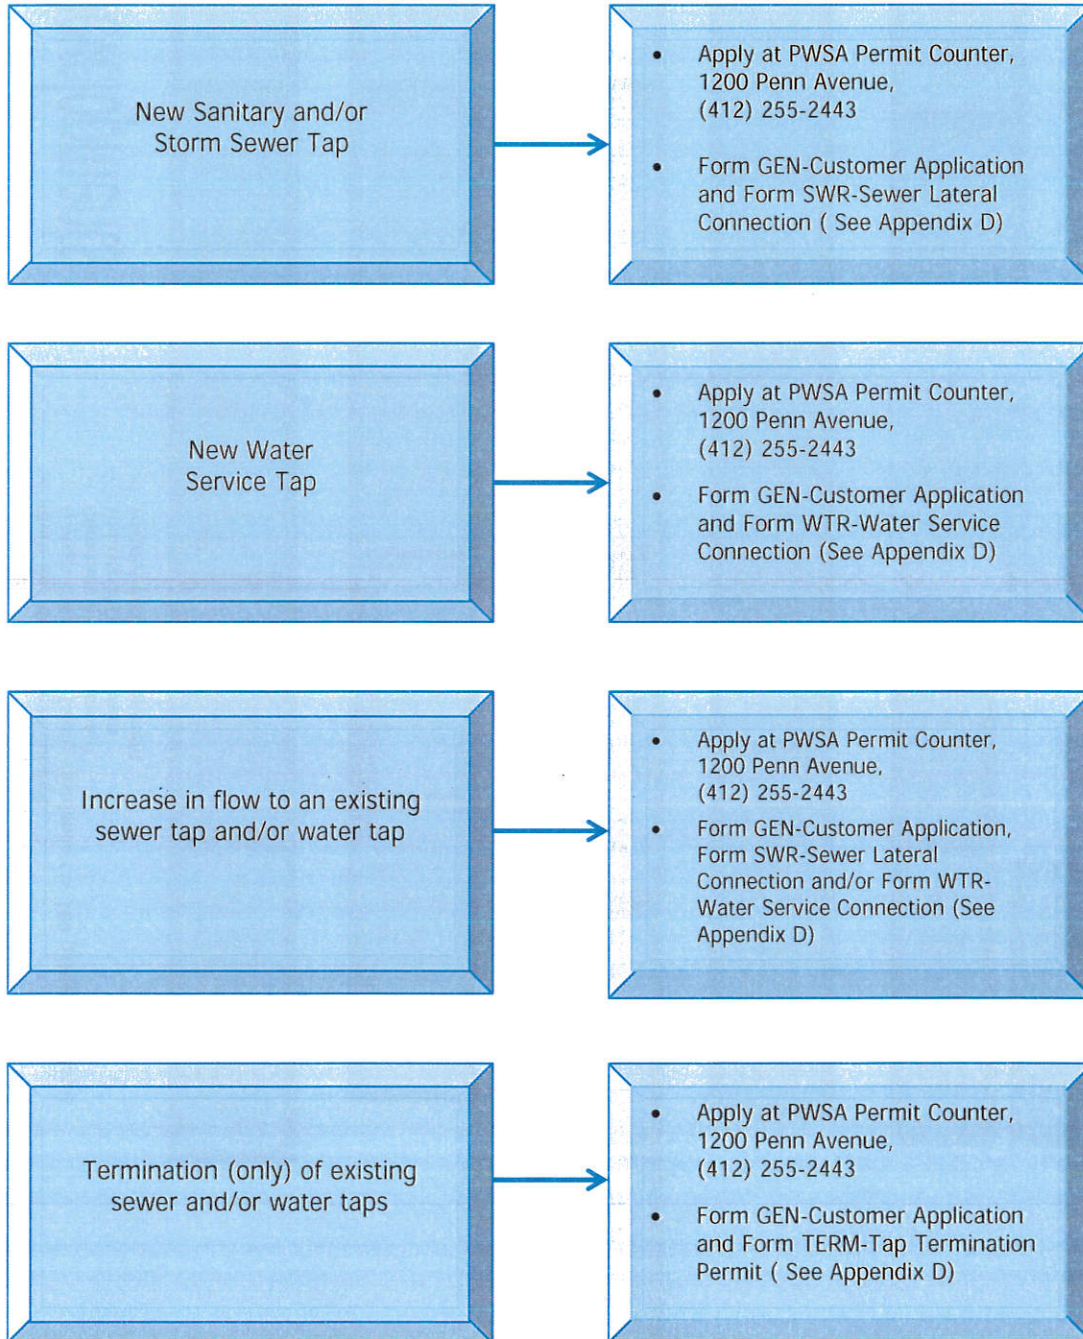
New Sanitary and/or Storm Sewer Tap

- Apply at PWSA Permit Counter, 1200 Penn Avenue, (412) 255-2443
- Form GEN-Customer Application and Form SWR-Sewer Lateral Connection ( See Appendix D)

New Water Service Tap

- Apply at PWSA Permit Counter, 1200 Penn Avenue, (412) 255-2443
- Form GEN-Customer Application and Form WTR-Water Service Connection (See Appendix D)

Increase in flow to an existing sewer tap and/or water tap

- Apply at PWSA Permit Counter, 1200 Penn Avenue, (412) 255-2443
- Form GEN-Customer Application, Form SWR-Sewer Lateral Connection and/or Form WTR-Water Service Connection (See Appendix D)

Termination (only) of existing sewer and/or water taps

- Apply at PWSA Permit Counter, 1200 Penn Avenue, (412) 255-2443
- Form GEN-Customer Application and Form TERM-Tap Termination Permit ( See Appendix D)